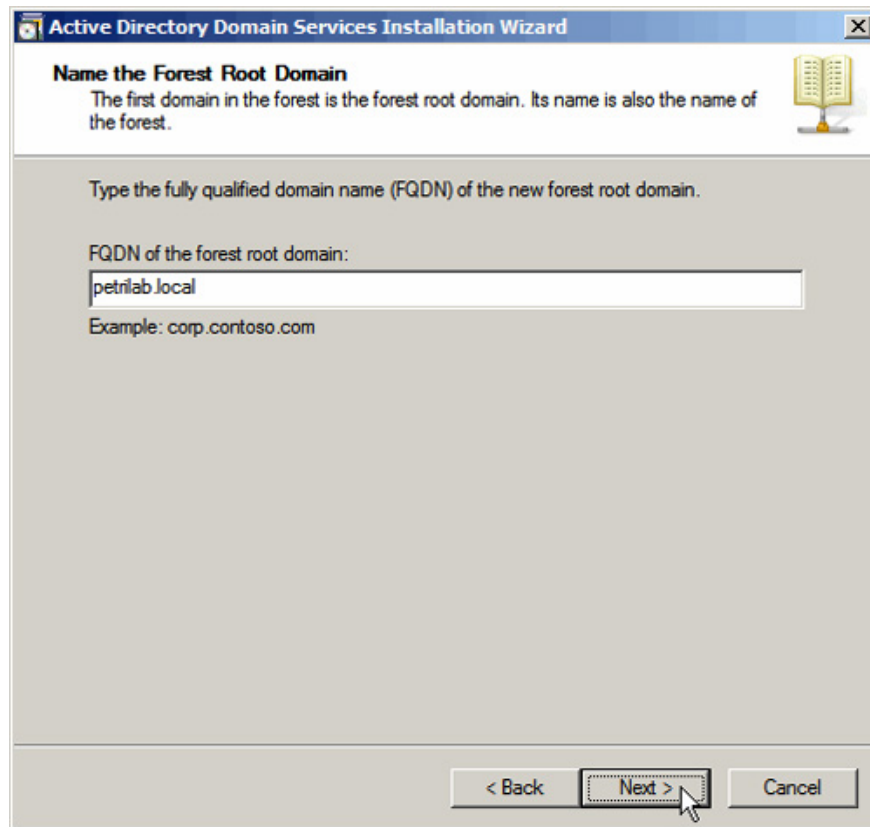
Active Directory Domain Services Installation Wizard

Name the Forest Root Domain
The first domain in the forest is the forest root domain. Its name is also the name of the forest.

Type the fully qualified domain name (FQDN) of the new forest root domain.

FQDN of the forest root domain:
petrilab.local
Example: corp.contoso.com

< Back
Next >
Cancel